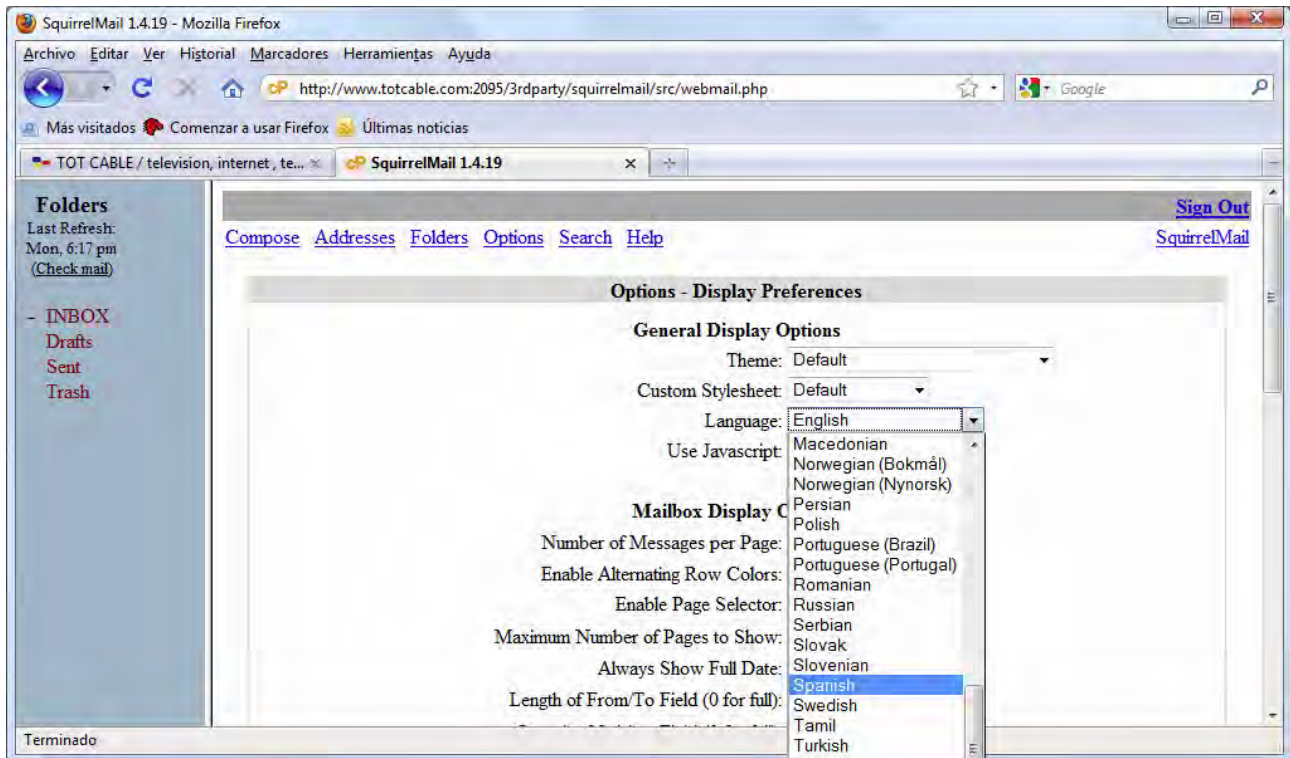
SquirrelMail 1.4.19 - Mozilla Firefox

Archivo Editar Ver Historial Marcadores Herramientas Ayuda

http://www.totcable.com:2095/3rdparty/squirrelmail/src/webmail.php

Google

Más visitados Comenzar a usar Firefox Últimas noticias

TOT CABLE / television, internet , te...

SquirrelMail 1.4.19

Folders
Last Refresh: Mon, 6:17 pm
(Check mail)

- INBOX
Drafts
Sent
Trash

Sign Out

Compose Addresses Folders Options Search Help

SquirrelMail

Options - Display Preferences

General Display Options

Theme: Default

Custom Stylesheet: Default

Language: English

Use Javascript:

Mailbox Display O

Number of Messages per Page:

Enable Alternating Row Colors:

Enable Page Selector:

Maximum Number of Pages to Show:

Always Show Full Date:

Length of From/To Field (0 for full):

Macedonian
Norwegian (Bokmål)
Norwegian (Nynorsk)
Persian
Polish
Portuguese (Brazil)
Portuguese (Portugal)
Romanian
Russian
Serbian
Slovak
Slovenian
Spanish
Swedish
Tamil
Turkish

Terminado